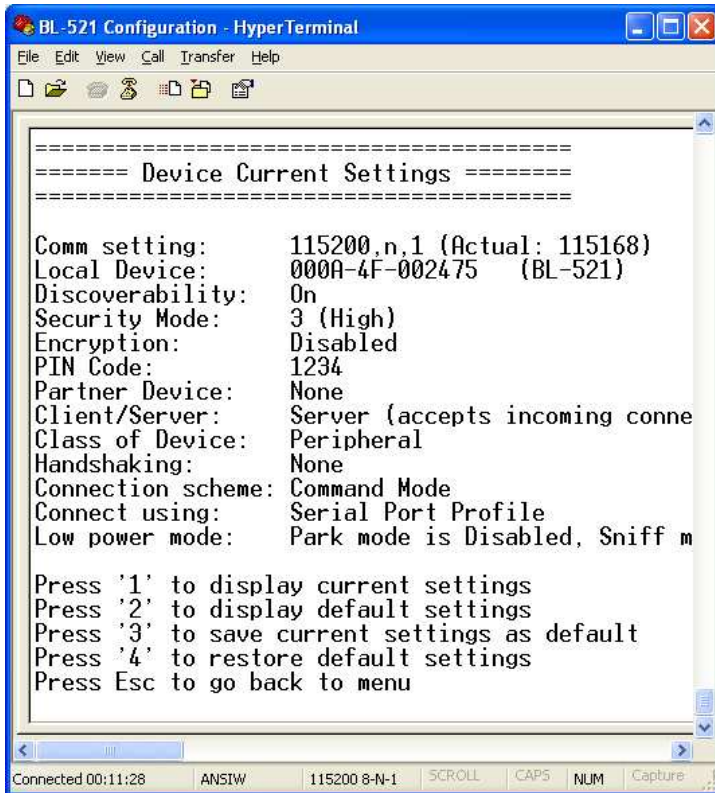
BL-521 Configuration - HyperTerminal

File Edit View Call Transfer Help

========================================
======= Device Current Settings =======
========================================

Comm setting: 115200,n,1 (Actual: 115168)
Local Device: 000A-4F-002475 (BL-521)
Discoverability: On
Security Mode: 3 (High)
Encryption: Disabled
PIN Code: 1234
Partner Device: None
Client/Server: Server (accepts incoming conne
Class of Device: Peripheral
Handshaking: None
Connection scheme: Command Mode
Connect using: Serial Port Profile
Low power mode: Park mode is Disabled, Sniff m

Press '1' to display current settings
Press '2' to display default settings
Press '3' to save current settings as default
Press '4' to restore default settings
Press Esc to go back to menu

Connected 00:11:28 ANSIW 115200 8-N-1 SCROLL CAPS NUM Capture